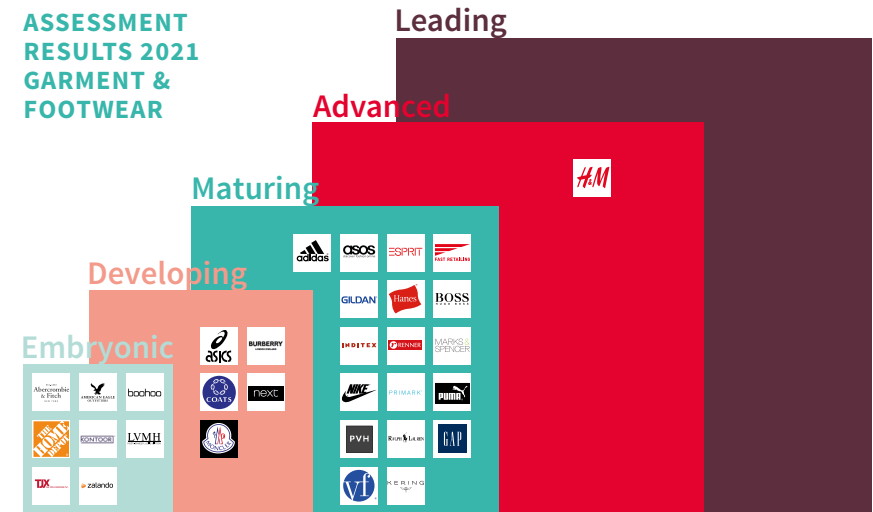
ASSESSMENT RESULTS 2021 GARMENT & FOOTWEAR

Leading

Advanced

H&M

Maturing

adidas
asos
ESPRIT
FAST RETAILING
GILDAN
Hanes
BOSS
INDITEX
RENNER
MARKS & SPENCER
NIKE
PRIMARK
PUMA
PVH
RALPH LAUREN
GAP
vf
KERING

Developing

asics
BURBERRY
COATS
next
MONCLER

Embryonic

Abercrombie & Fitch
AMERICAN EAGLE OUTFITTERS
boohoo
THE HOME DEPOT
KONTOOR
LVMH
TJX
zalando